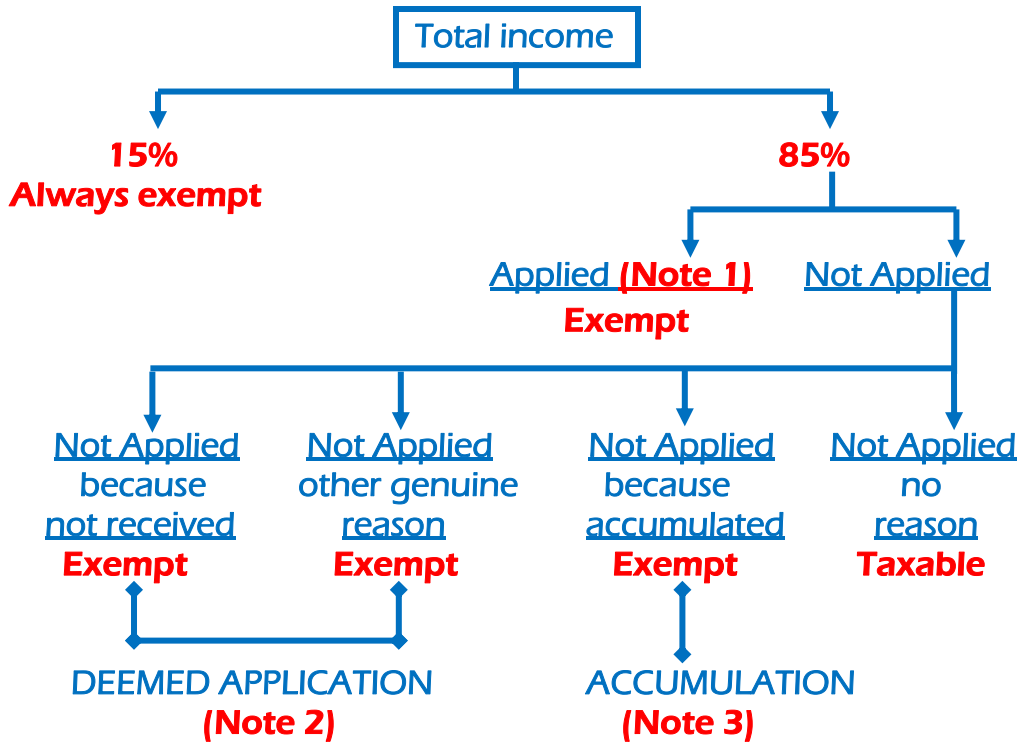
Total income

15%
Always exempt

85%

Applied (Note 1)
Exempt

Not Applied

Not Applied because not received
Exempt

Not Applied other genuine reason
Exempt

Not Applied because accumulated
Exempt

Not Applied no reason
Taxable

DEEMED APPLICATION
(Note 2)

ACCUMULATION
(Note 3)